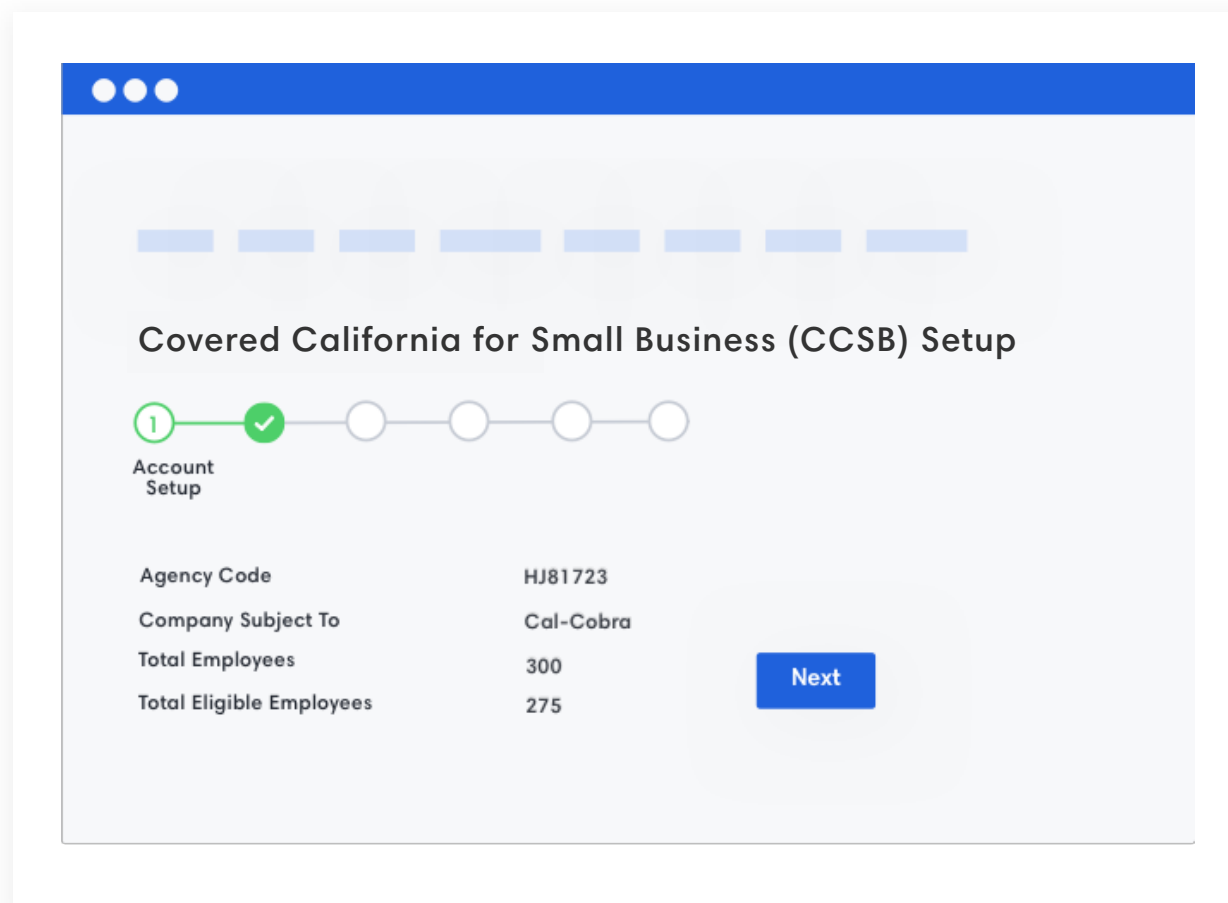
Covered California for Small Business (CCSB) Setup

1

Account Setup

| Agency Code | HJ81723 |
|---|---|
| Company Subject To | Cal-Cobra |
| Total Employees | 300 |
| Total Eligible Employees | 275 |

Next